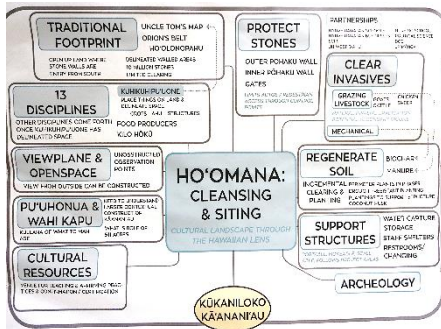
TRADITIONAL FOOTPRINT

UNCLE TOM'S MAP
ORION'S BELT
HOʻOLOKOPAHU

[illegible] STONE WALLS ARE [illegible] FROM SOUTH

DELINEATE WALLED AREAS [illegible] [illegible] STONES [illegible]

13 DISCIPLINES

KUHIKUHIPUʻUONE
PLACE THINGS ON LAND & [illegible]
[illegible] STRUCTURES
FOOD PRODUCERS
KILO HŌKŪ

OTHER DISCIPLINES COME FORTH ONCE KUHIKUHIPUʻUONE HAS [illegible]

VIEWPLANE & OPENSPACE

UNOBSTRUCTED OBSERVATION POINTS

VIEW FROM OUTSIDE CAN BE CONSTRUCTED

PUʻUHONUA & WAHI KAPU

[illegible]

CULTURAL RESOURCES

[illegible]

PROTECT STONES

OUTER POHAKU WALL
INNER POHAKU WALL
GATES

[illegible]

PARTNERSHIPS

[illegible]

CLEAR INVASIVES

GRAZING LIVESTOCK
MECHANICAL

HOʻOMANA: CLEANSING & SITING

CULTURAL LANDSCAPE THROUGH THE HAWAIIAN LENS

REGENERATE SOIL

BIOCHAR
MANURE

INCREMENTAL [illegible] CLEARING & PLANTING

SUPPORT STRUCTURES

WATER CAPTURE
STORAGE
STAFF SHELTERS
RESTROOMS/ CHANGING

ARCHEOLOGY

KŪKANILOKO KĀʻANANIʻAU